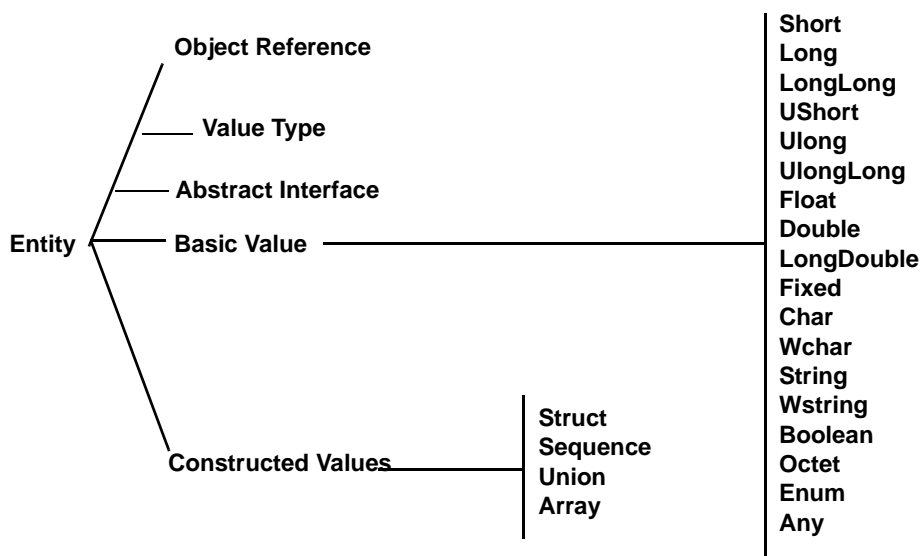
Entity

Object Reference

Value Type

Abstract Interface

Basic Value

Constructed Values

Short
Long
LongLong
UShort
Ulong
UlongLong
Float
Double
LongDouble
Fixed
Char
Wchar
String
Wstring
Boolean
Octet
Enum
Any

Struct
Sequence
Union
Array